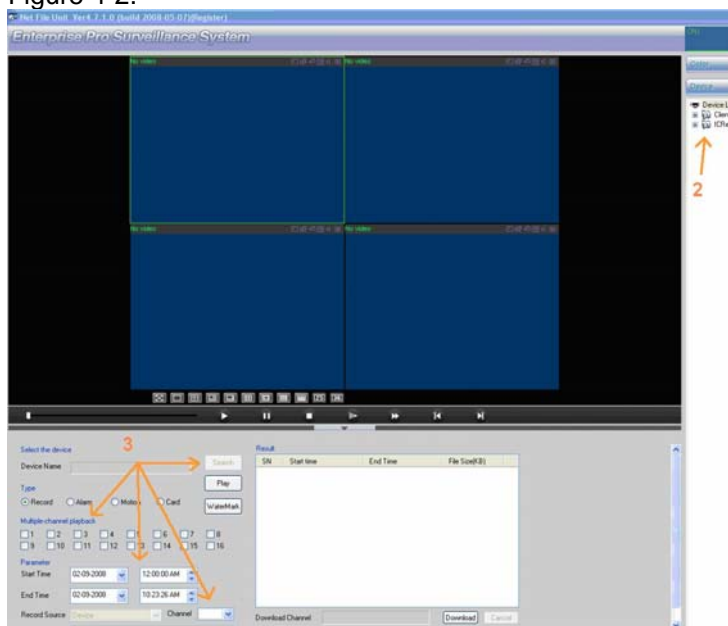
Figure 4-2:

Net File Unit Ver4.7.1.0 (build 2008-05-07)(Register)

Enterprise Pro Surveillance System

No video

No video

No video

No video

Device L

Clien

IDRe

2

3

Select the device

Device Name

Search

Play

Type

Record Alarm Motion Card

WaterMark

Multiple channel playback

1 2 3 4 5 6 7 8

9 10 11 12 13 14 15 16

Parameter

Start Time 02-09-2008 12:00:00 AM

End Time 02-09-2008 10:23:26 AM

Record Source Device Channel

Result

| SN | Start time | End Time | File Size(KB) |
|---|---|---|---|

Download Channel

Download Cancel